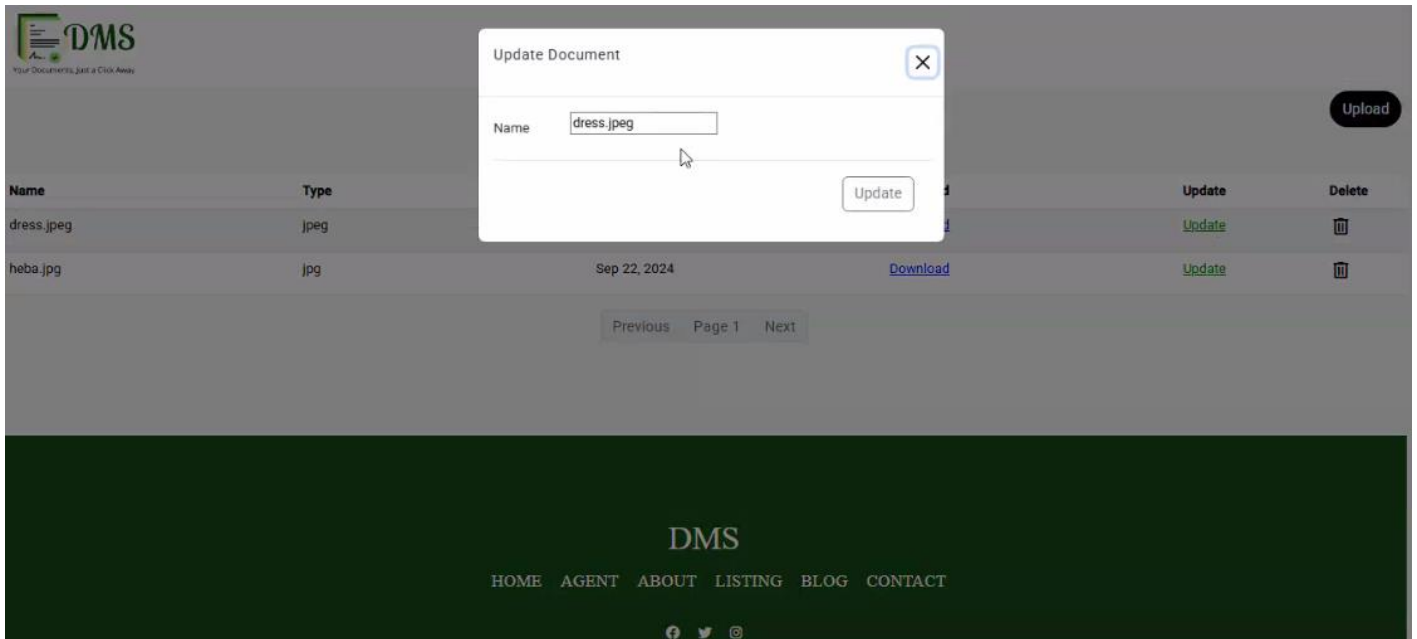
DMS
Your Documents, Just a Click Away

Update Document
×
Name dress.jpeg
Update

Upload

| Name | Type | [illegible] | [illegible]d | Update | Delete |
|---|---|---|---|---|---|
| dress.jpeg | jpeg | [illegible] | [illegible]d | Update | |
| heba.jpg | jpg | Sep 22, 2024 | Download | Update | |

Previous Page 1 Next

DMS
HOME AGENT ABOUT LISTING BLOG CONTACT